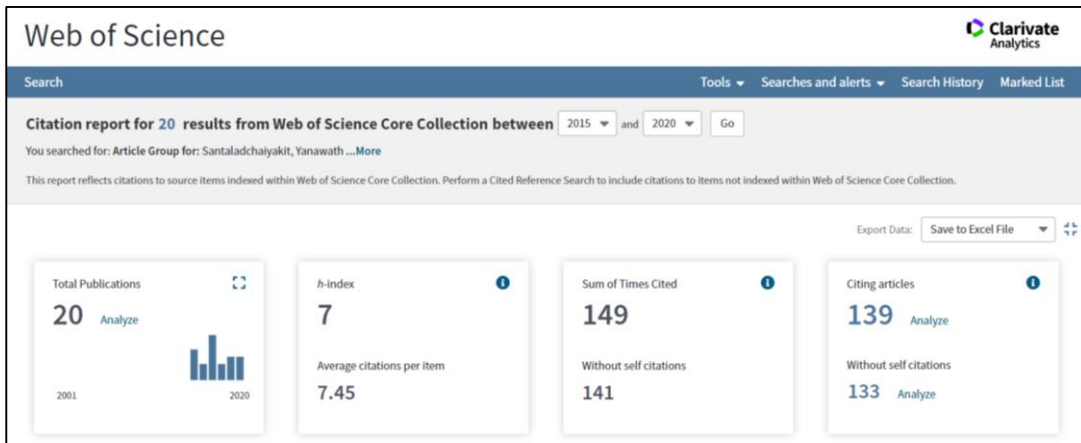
Web of Science

Clarivate Analytics

Search

Tools ▾ Searches and alerts ▾ Search History Marked List

Citation report for 20 results from Web of Science Core Collection between 2015 ▾ and 2020 ▾ Go

You searched for: Article Group for: Santaladchaiyakit, Yanawath ...More

This report reflects citations to source items indexed within Web of Science Core Collection. Perform a Cited Reference Search to include citations to items not indexed within Web of Science Core Collection.

Export Data: Save to Excel File ▾

Total Publications

20 Analyze

2001 2020

h-index

7

Average citations per item

7.45

Sum of Times Cited

149

Without self citations

141

Citing articles

139 Analyze

Without self citations

133 Analyze